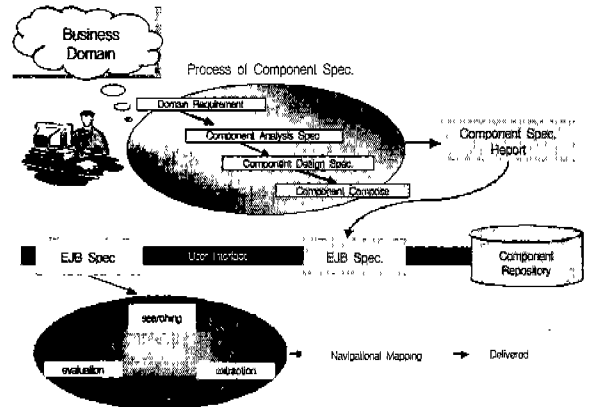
Business Domain

Process of Component Spec.

Domain Requirement

Component Analysis Spec

Component Design Spec.

Component Compose

Component Spec. Report

EJB Spec

User Interface

EJB Spec.

Component Repository

searching

evaluation

extraction

Navigational Mapping

Delivered